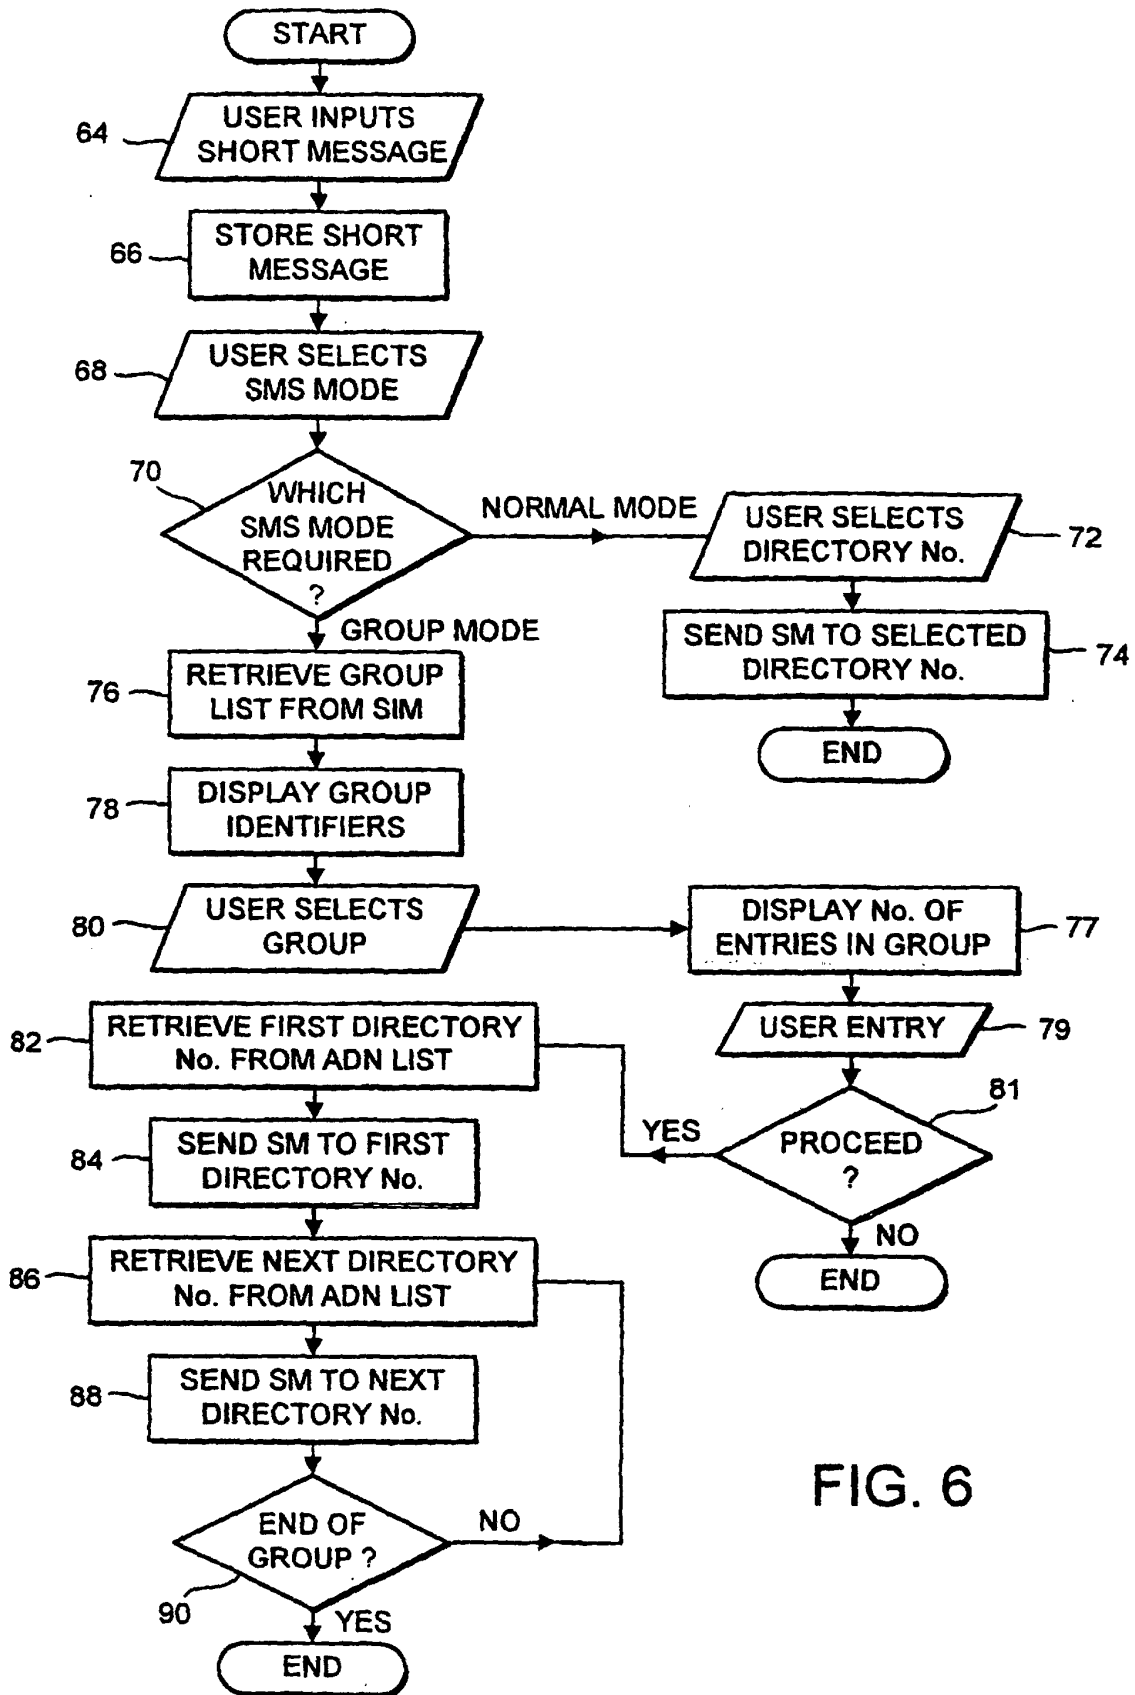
START

64 USER INPUTS SHORT MESSAGE

66 STORE SHORT MESSAGE

68 USER SELECTS SMS MODE

70 WHICH SMS MODE REQUIRED ?

NORMAL MODE

USER SELECTS DIRECTORY No. 72

SEND SM TO SELECTED DIRECTORY No. 74

END

GROUP MODE

76 RETRIEVE GROUP LIST FROM SIM

78 DISPLAY GROUP IDENTIFIERS

80 USER SELECTS GROUP

DISPLAY No. OF ENTRIES IN GROUP 77

USER ENTRY 79

81 PROCEED ?

YES

NO

END

82 RETRIEVE FIRST DIRECTORY No. FROM ADN LIST

84 SEND SM TO FIRST DIRECTORY No.

86 RETRIEVE NEXT DIRECTORY No. FROM ADN LIST

88 SEND SM TO NEXT DIRECTORY No.

END OF GROUP ? 90

NO

YES

END

FIG. 6